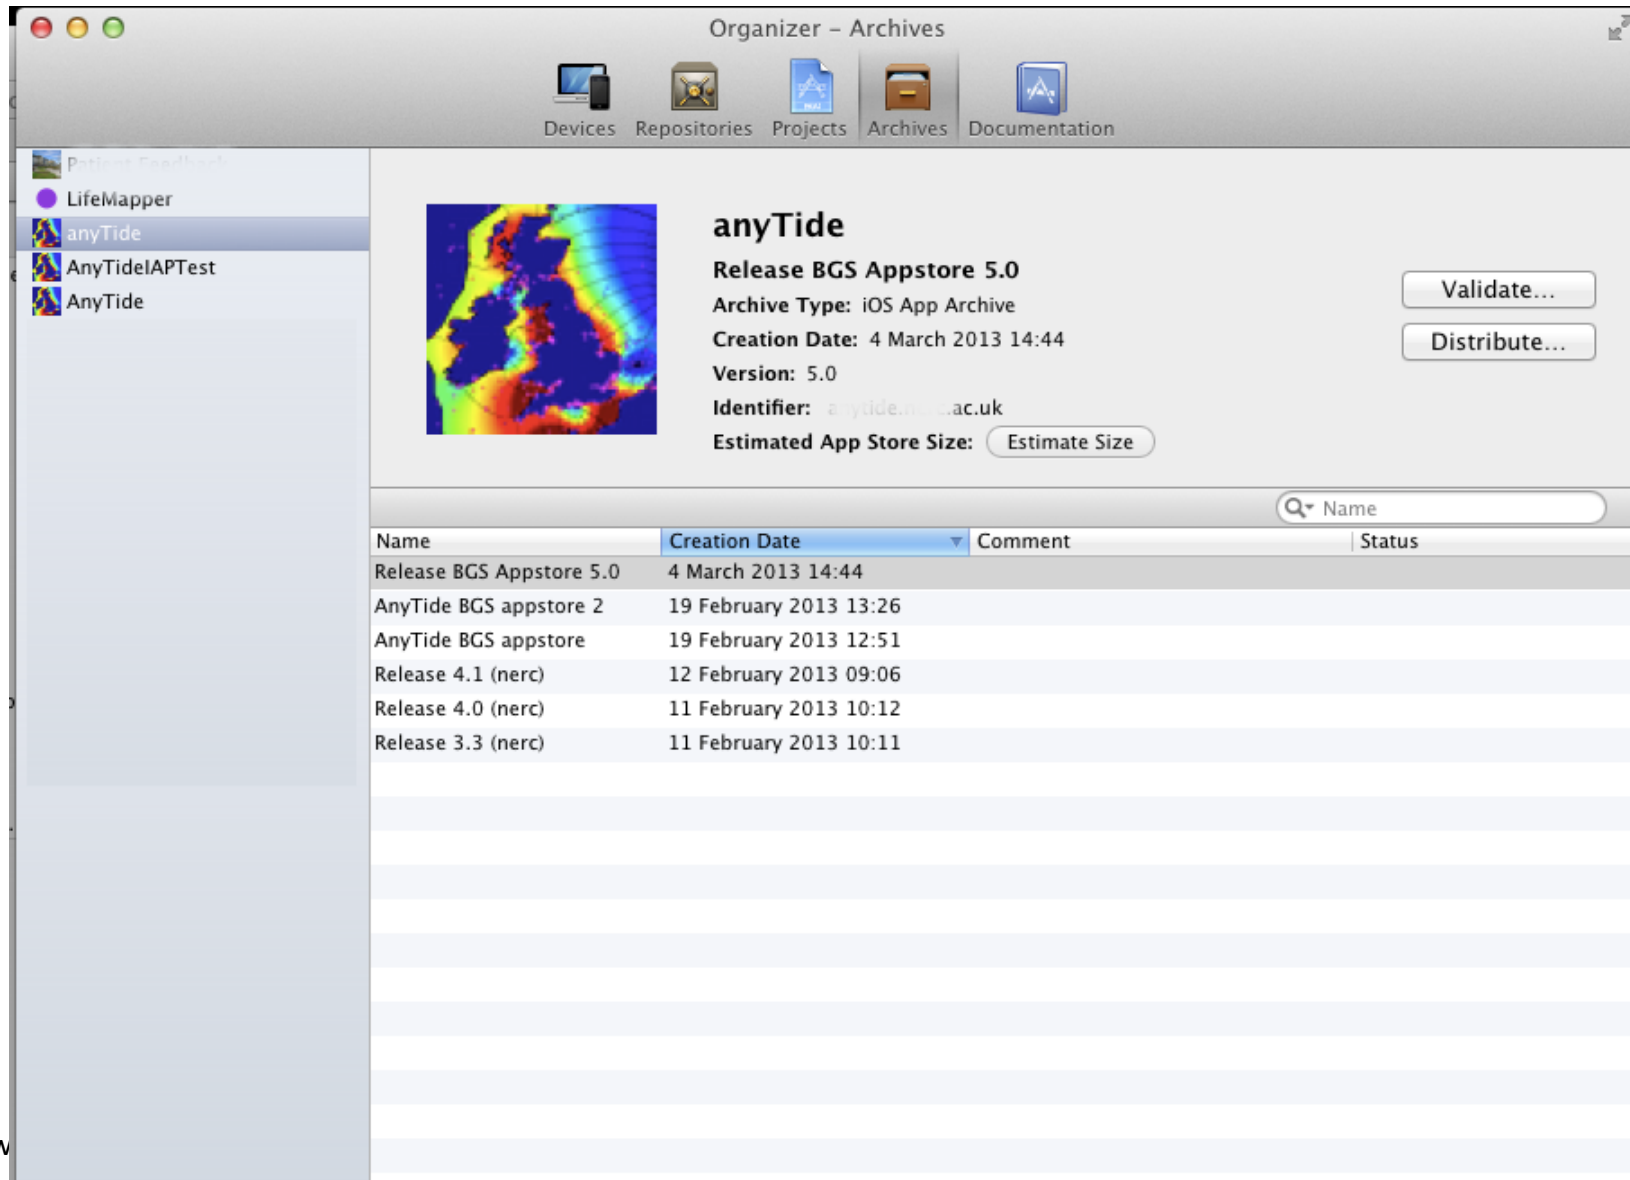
Organizer – Archives

Devices Repositories Projects Archives Documentation

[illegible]
LifeMapper
anyTide
AnyTideIAPTest
AnyTide

anyTide
Release BGS Appstore 5.0
Archive Type: iOS App Archive
Creation Date: 4 March 2013 14:44
Version: 5.0
Identifier: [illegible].ac.uk
Estimated App Store Size: Estimate Size

Validate...
Distribute...

Name

| Name | Creation Date | Comment | Status |
|---|---|---|---|
| Release BGS Appstore 5.0 | 4 March 2013 14:44 | | |
| AnyTide BGS appstore 2 | 19 February 2013 13:26 | | |
| AnyTide BGS appstore | 19 February 2013 12:51 | | |
| Release 4.1 (nerc) | 12 February 2013 09:06 | | |
| Release 4.0 (nerc) | 11 February 2013 10:12 | | |
| Release 3.3 (nerc) | 11 February 2013 10:11 | | |